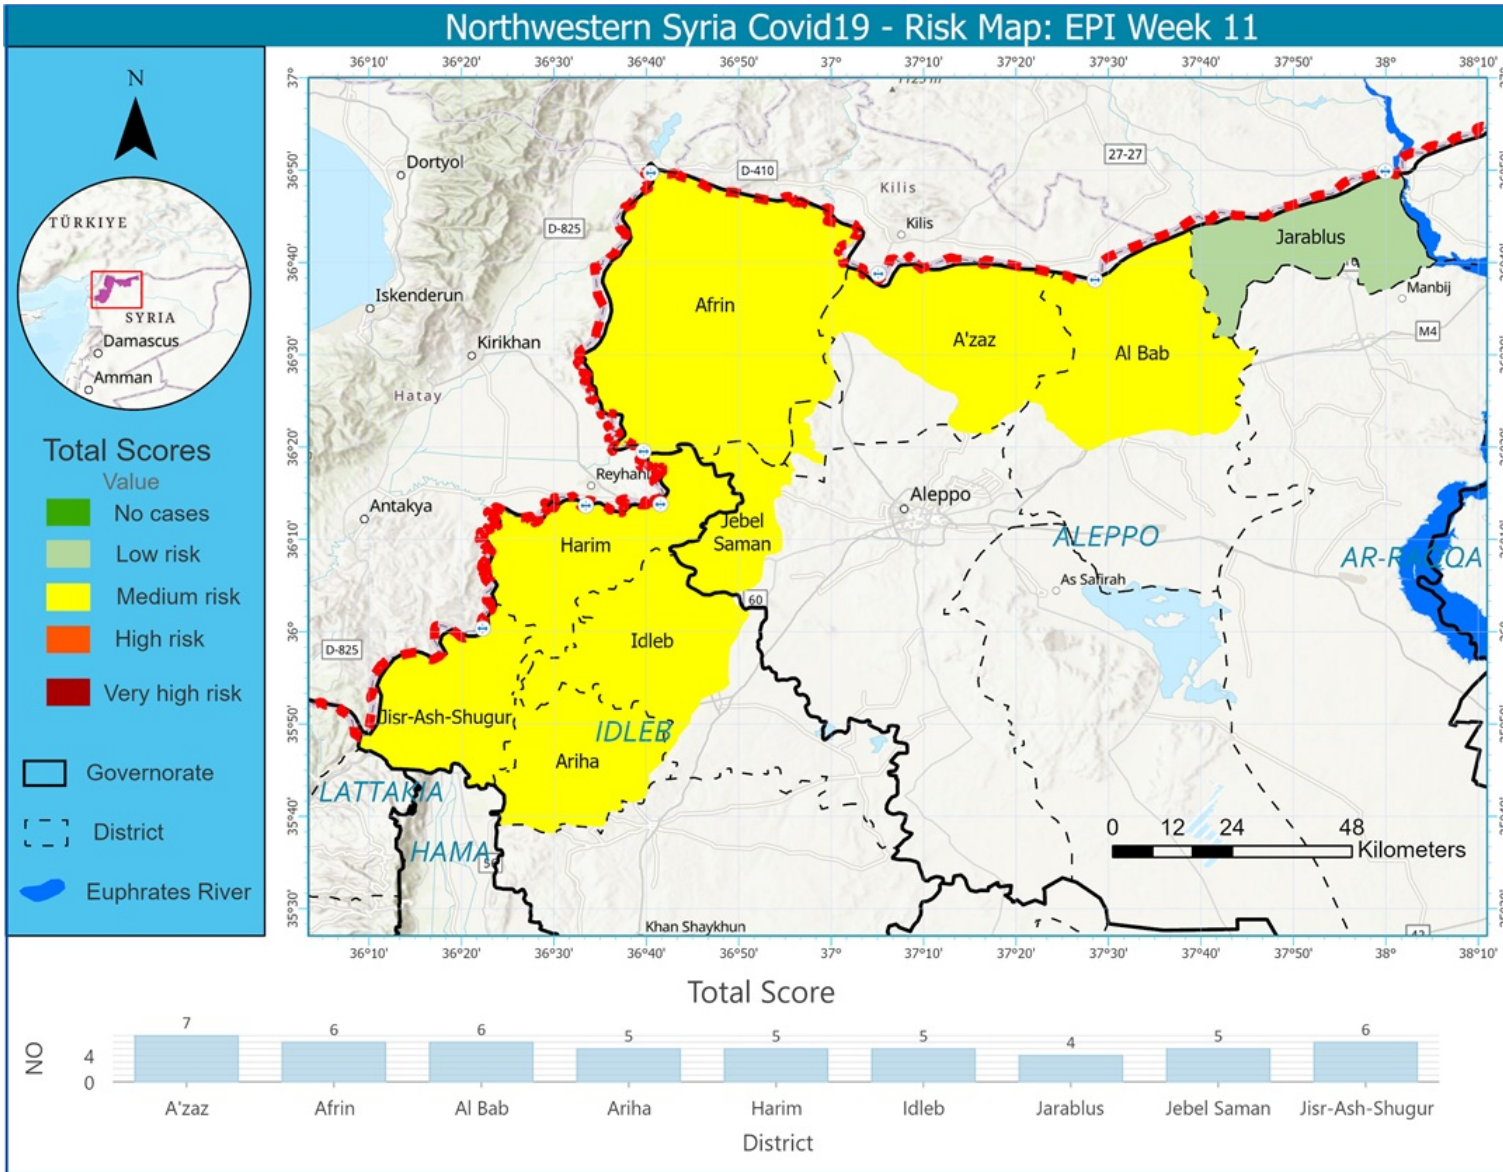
Northwestern Syria Covid19 - Risk Map: EPI Week 11

N

TÜRKIYE
SYRIA
Damascus
Amman

Total Scores
Value
No cases
Low risk
Medium risk
High risk
Very high risk

Governorate
District
Euphrates River

36°10' 36°20' 36°30' 36°40' 36°50' 37° 37°10' 37°20' 37°30' 37°40' 37°50' 38° 38°10'

37°
36°50'
36°40'
36°30'
36°20'
36°10'
36°
35°50'
35°40'
35°30'

Dortyol
D-410
27-27
Kilis
Kilis
D-825
Iskenderun
Kirikhan
Hatay
Afrin
A'zaz
Al Bab
Jarablus
Manbij
M4
Reyhanli
Antakya
Aleppo
Jebel Saman
Harim
ALEPPO
As Safirah
AR-RAQQA
60
D-825
Idleb
Jisr-Ash-Shugur
IDLEB
Ariha
LATTAKIA
HAMA
Khan Shaykhun

0 12 24 48 Kilometers

Total Score

| A'zaz | Afrin | Al Bab | Ariha | Harim | Idleb | Jarablus | Jebel Saman | Jisr-Ash-Shugur |
|---|---|---|---|---|---|---|---|---|
| 7 | 6 | 6 | 5 | 5 | 5 | 4 | 5 | 6 |

NO
4
0

District